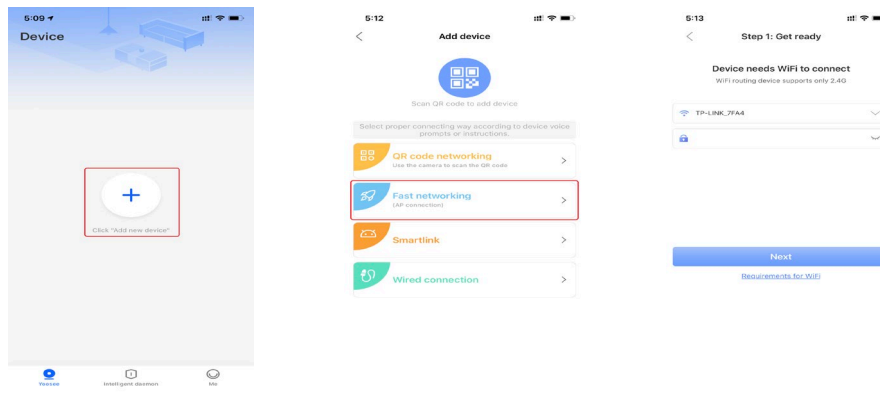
5:09

Device

+

Click "Add new device"

Yoosee

Intelligent daemon

Me

5:12

Add device

Scan QR code to add device

Select proper connecting way according to device voice prompts or instructions.

QR code networking
Use the camera to scan the QR code

Fast networking
(AP connection)

Smartlink

Wired connection

5:13

Step 1: Get ready

Device needs WiFi to connect
WiFi routing device supports only 2.4G

TP-LINK_7FA4

Next

Requirements for WiFi